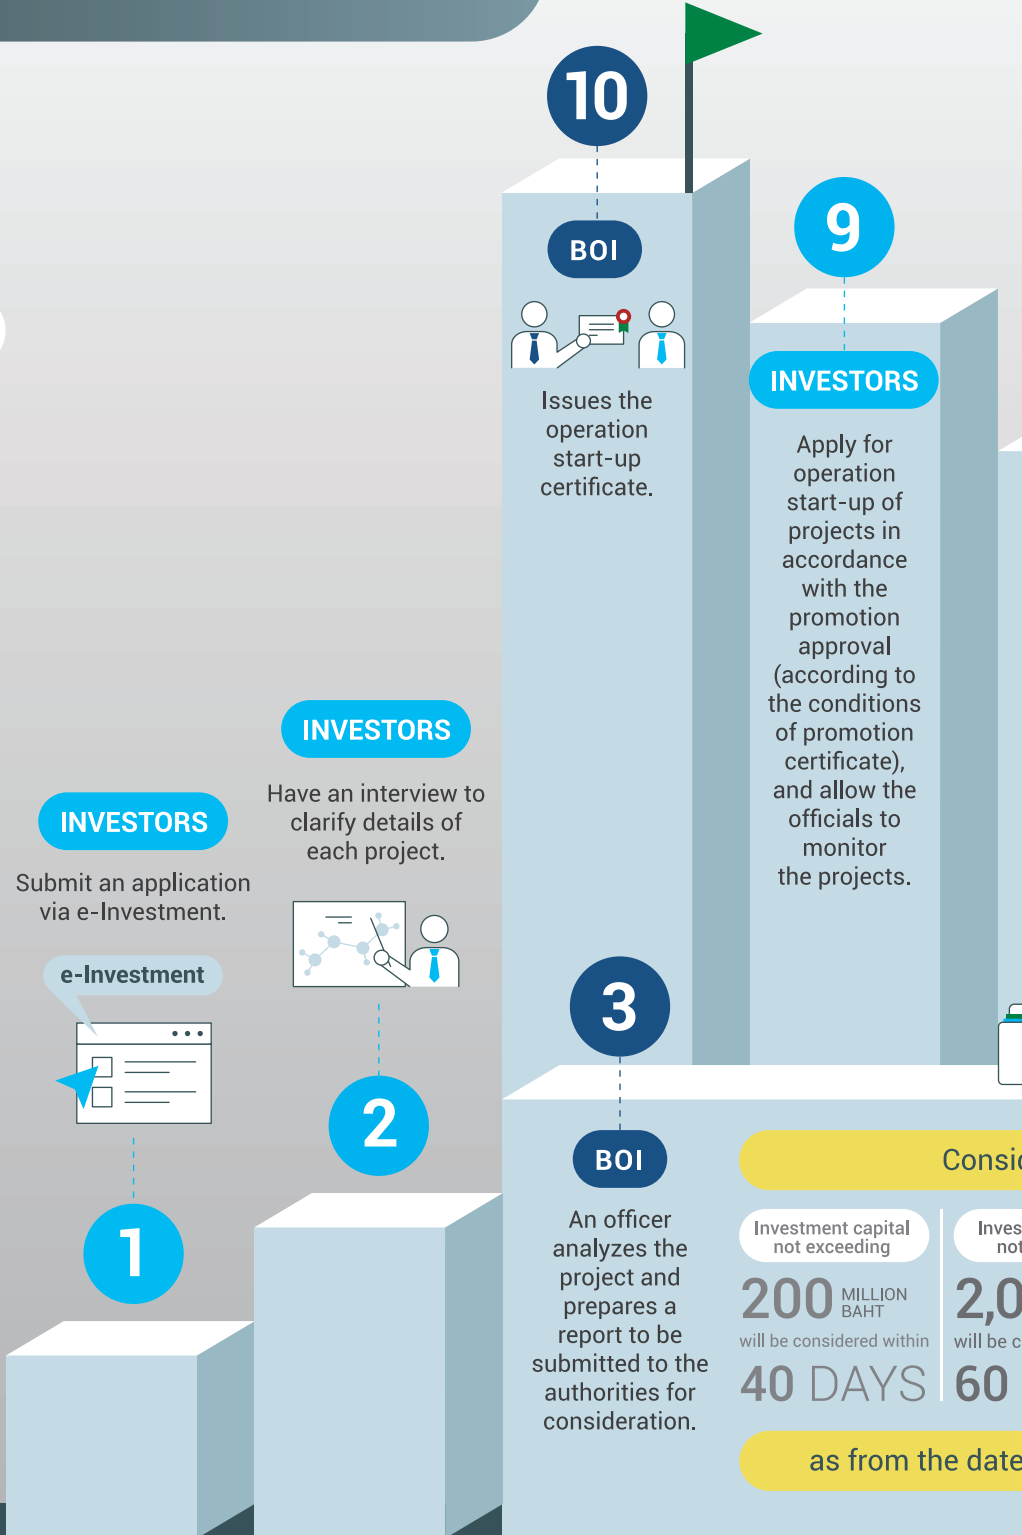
10

BOI

Issues the operation start-up certificate.

9

INVESTORS

Apply for operation start-up of projects in accordance with the promotion approval (according to the conditions of promotion certificate), and allow the officials to monitor the projects.

INVESTORS

Have an interview to clarify details of each project.

INVESTORS

Submit an application via e-Investment.

e-Investment

2

1

3

BOI

An officer analyzes the project and prepares a report to be submitted to the authorities for consideration.

Consi

Investment capital not exceeding

200 MILLION BAHT

will be considered within

40 DAYS

Inves not

2,0

will be c

60

as from the date